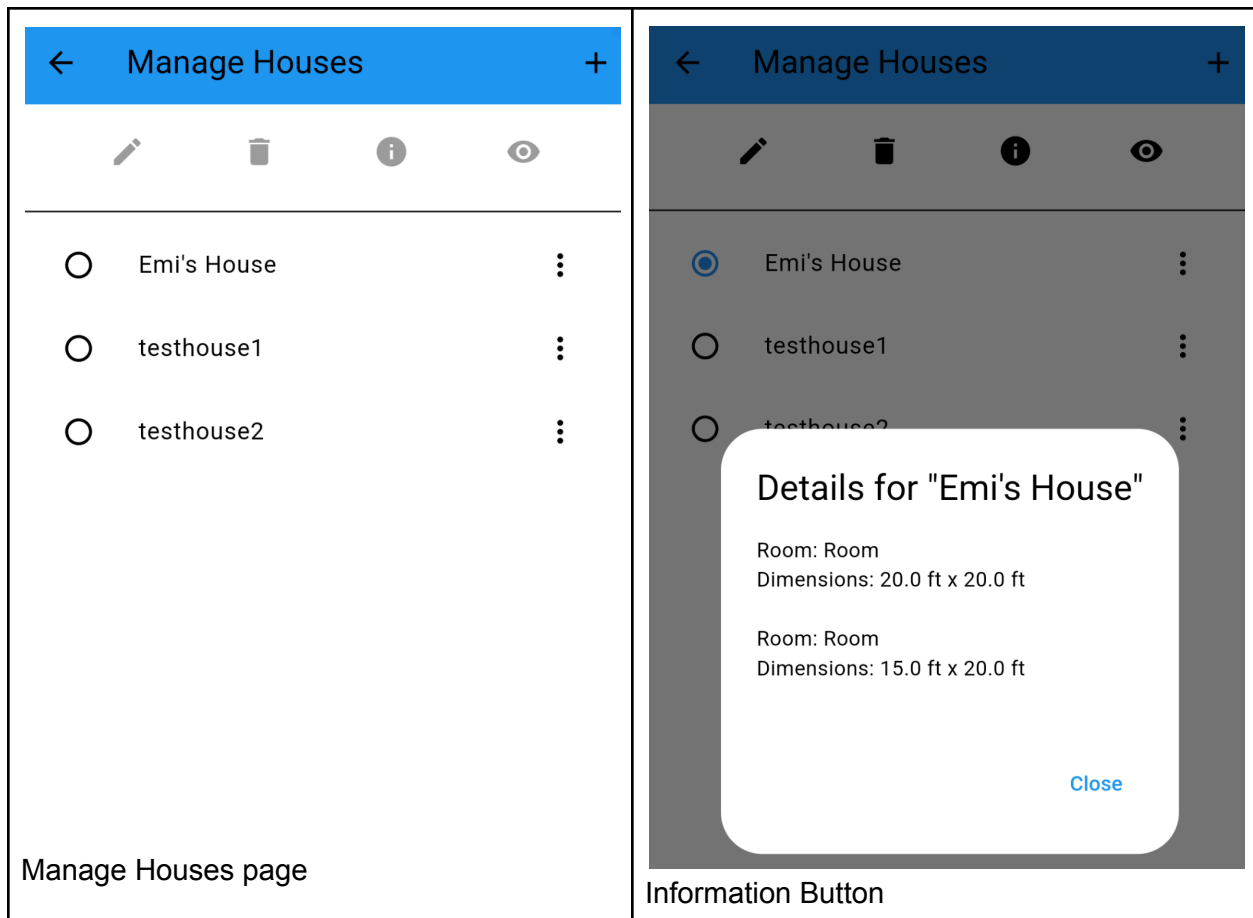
| ← Manage Houses + | ← Manage Houses + |
|---|---|
| Emi's House<br>testhouse1<br>testhouse2<br><br>Manage Houses page | Emi's House<br>testhouse1<br>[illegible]<br><br>Details for "Emi's House"<br><br>Room: Room<br>Dimensions: 20.0 ft x 20.0 ft<br><br>Room: Room<br>Dimensions: 15.0 ft x 20.0 ft<br><br>Close<br><br>Information Button |